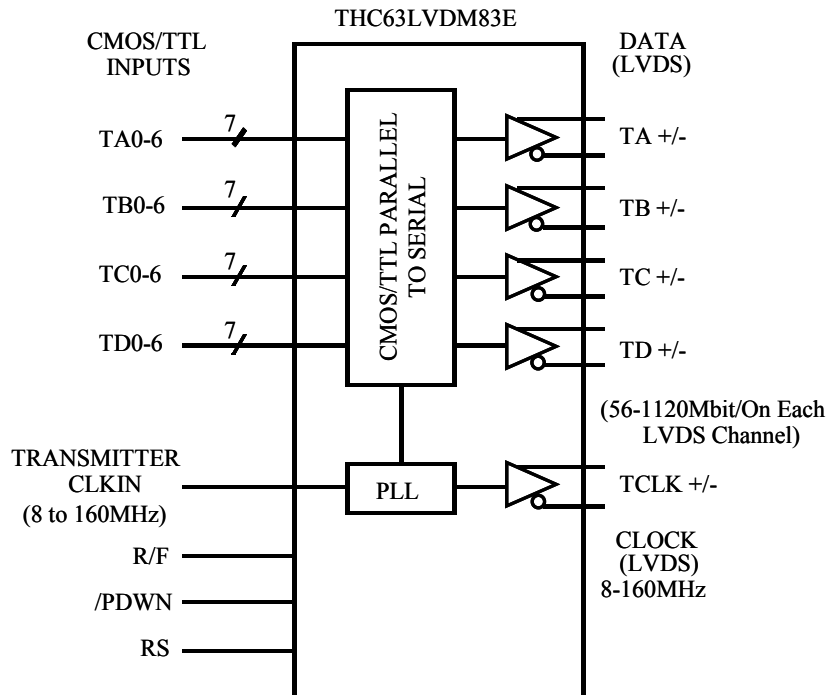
THC63LVDM83E

CMOS/TTL INPUTS

DATA (LVDS)

TA0-6
7
TB0-6
7
TC0-6
7
TD0-6
7

CMOS/TTL PARALLEL TO SERIAL

TA +/-
TB +/-
TC +/-
TD +/-

(56-1120Mbit/On Each LVDS Channel)

TRANSMITTER CLKIN (8 to 160MHz)

PLL

TCLK +/-

CLOCK (LVDS) 8-160MHz

R/F
/PDWN
RS